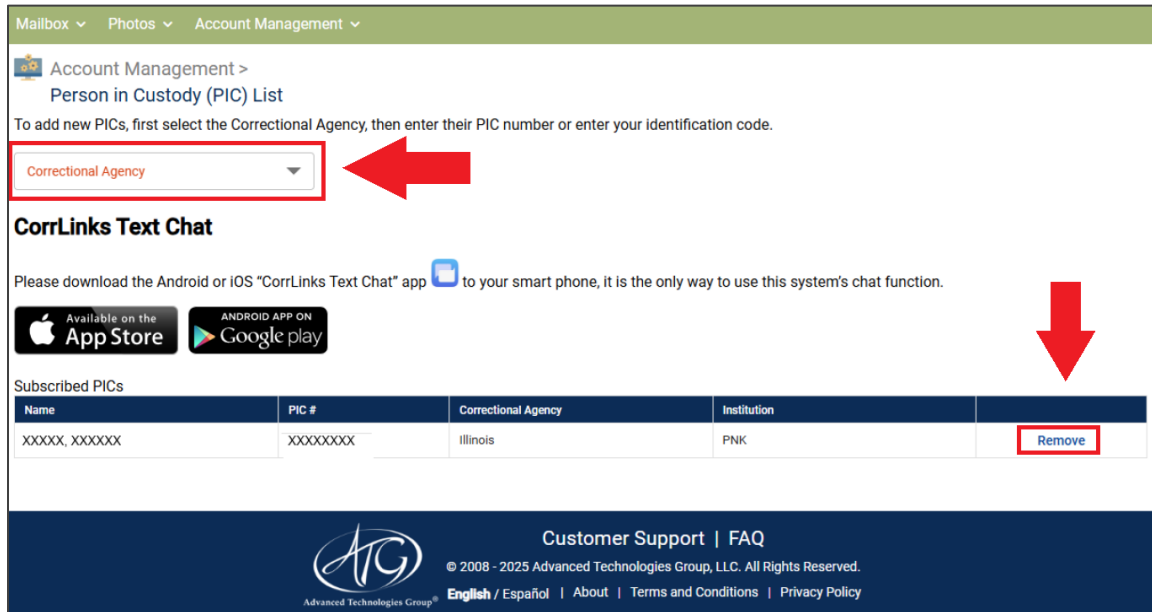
Mailbox ⌄ Photos ⌄ Account Management ⌄

Account Management >
Person in Custody (PIC) List

To add new PICs, first select the Correctional Agency, then enter their PIC number or enter your identification code.

Correctional Agency

CorrLinks Text Chat

Please download the Android or iOS "CorrLinks Text Chat" app to your smart phone, it is the only way to use this system's chat function.

Available on the App Store

ANDROID APP ON Google play

Subscribed PICs

| Name | PIC # | Correctional Agency | Institution | |
|---|---|---|---|---|
| XXXXX, XXXXXX | XXXXXXXX | Illinois | PNK | Remove |

ATG
Advanced Technologies Group®

Customer Support | FAQ

© 2008 - 2025 Advanced Technologies Group, LLC. All Rights Reserved.

English / Español | About | Terms and Conditions | Privacy Policy